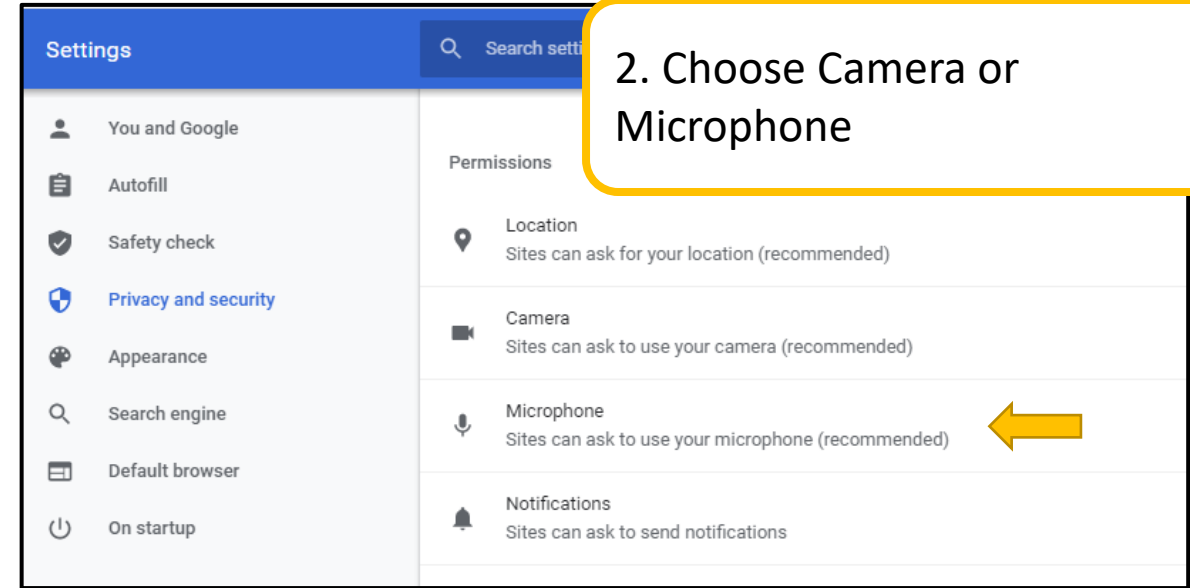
Settings

Search setti

2. Choose Camera or Microphone

You and Google

Autofill

Safety check

Privacy and security

Appearance

Search engine

Default browser

On startup

Permissions

Location
Sites can ask for your location (recommended)

Camera
Sites can ask to use your camera (recommended)

Microphone
Sites can ask to use your microphone (recommended)

Notifications
Sites can ask to send notifications